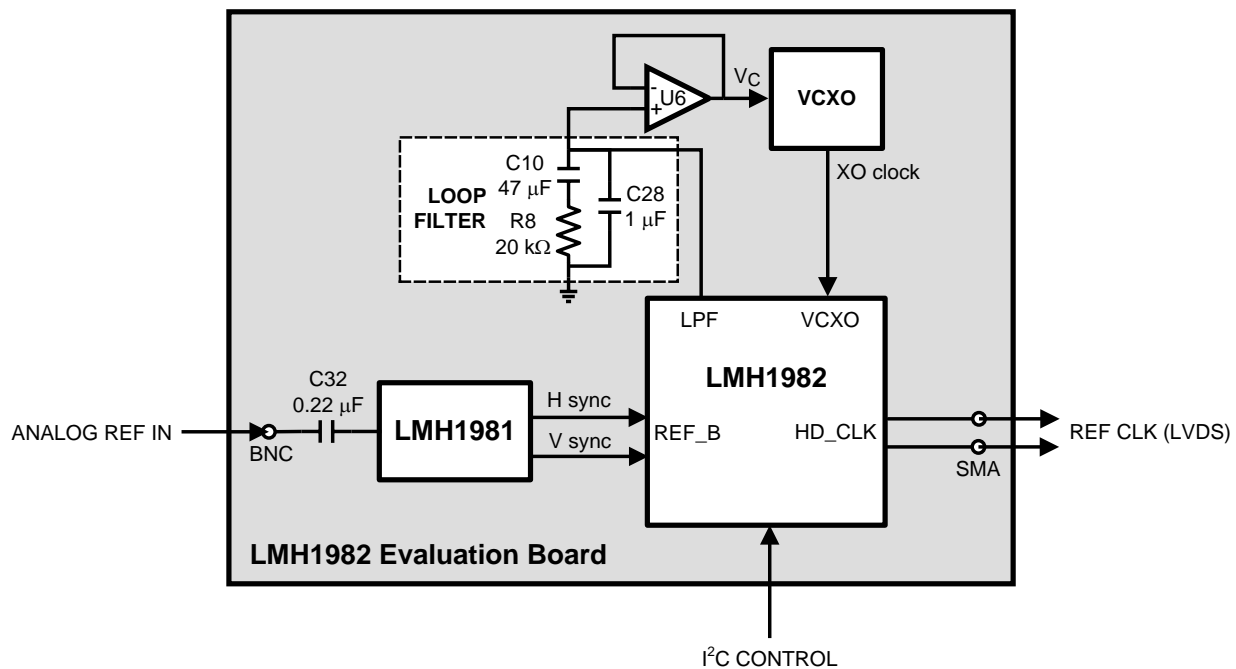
U6
-
+
$V_C$
VCXO
C10
47 μF
C28
1 μF
LOOP FILTER
R8
20 kΩ
XO clock
LPF
VCXO
LMH1982
C32
0.22 μF
LMH1981
H sync
V sync
REF_B
HD_CLK
ANALOG REF IN
BNC
SMA
REF CLK (LVDS)
LMH1982 Evaluation Board
$I^2C$ CONTROL